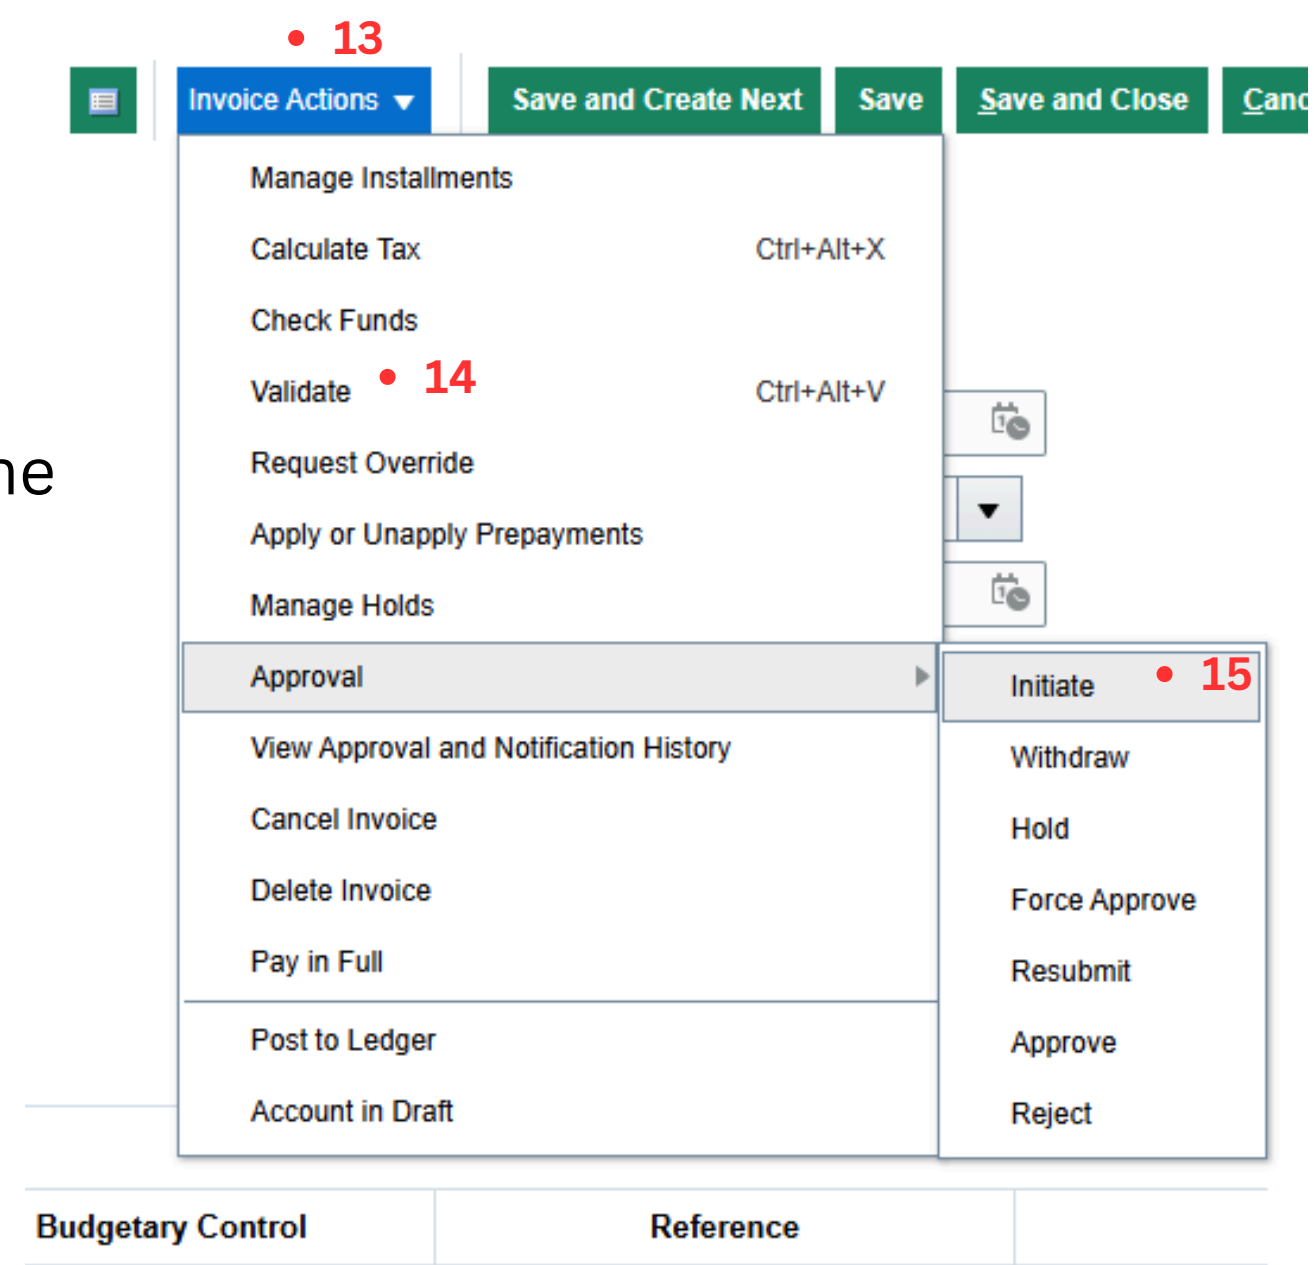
• 13

Invoice Actions ▾

Save and Create Next

Save

Save and Close

Canc

ne

Manage Installments

Calculate Tax Ctrl+Alt+X

Check Funds

Validate • 14 Ctrl+Alt+V

Request Override

Apply or Unapply Prepayments

Manage Holds

Approval

View Approval and Notification History

Cancel Invoice

Delete Invoice

Pay in Full

Post to Ledger

Account in Draft

Initiate • 15

Withdraw

Hold

Force Approve

Resubmit

Approve

Reject

| Budgetary Control | Reference | |
|---|---|---|